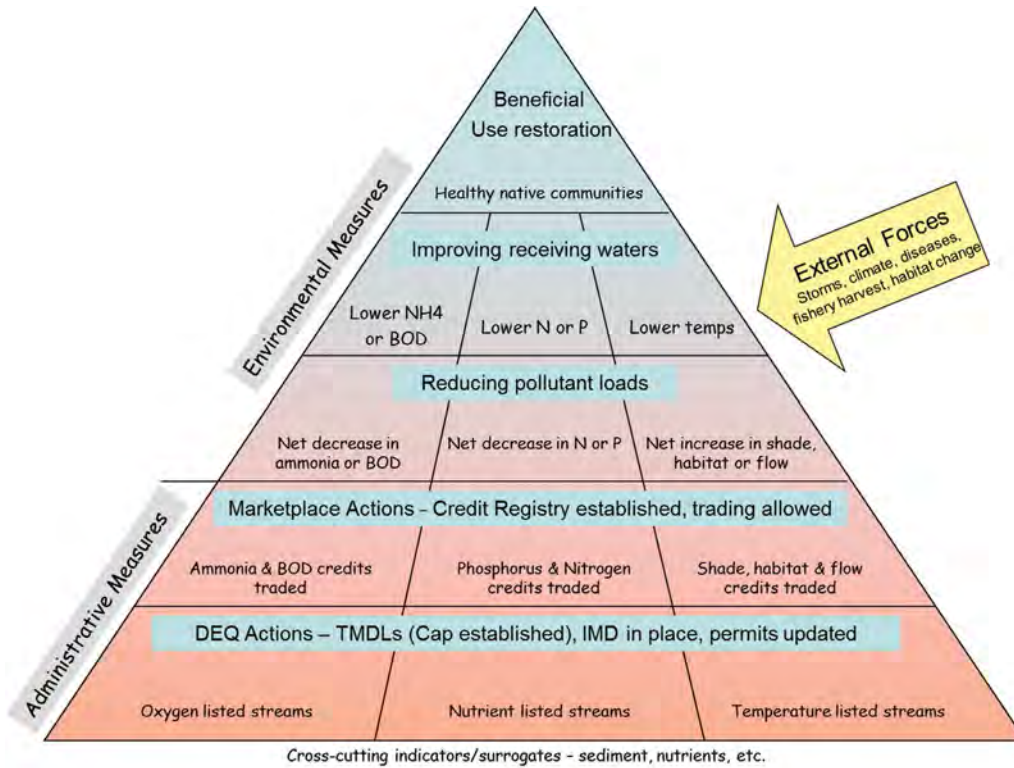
Beneficial Use restoration

Healthy native communities

Improving receiving waters

Lower NH4 or BOD

Lower N or P

Lower temps

Reducing pollutant loads

Net decrease in ammonia or BOD

Net decrease in N or P

Net increase in shade, habitat or flow

Marketplace Actions - Credit Registry established, trading allowed

Ammonia & BOD credits traded

Phosphorus & Nitrogen credits traded

Shade, habitat & flow credits traded

DEQ Actions – TMDLs (Cap established), IMD in place, permits updated

Oxygen listed streams

Nutrient listed streams

Temperature listed streams

Environmental Measures

Administrative Measures

External Forces
Storms, climate, diseases, fishery harvest, habitat change

Cross-cutting indicators/surrogates - sediment, nutrients, etc.